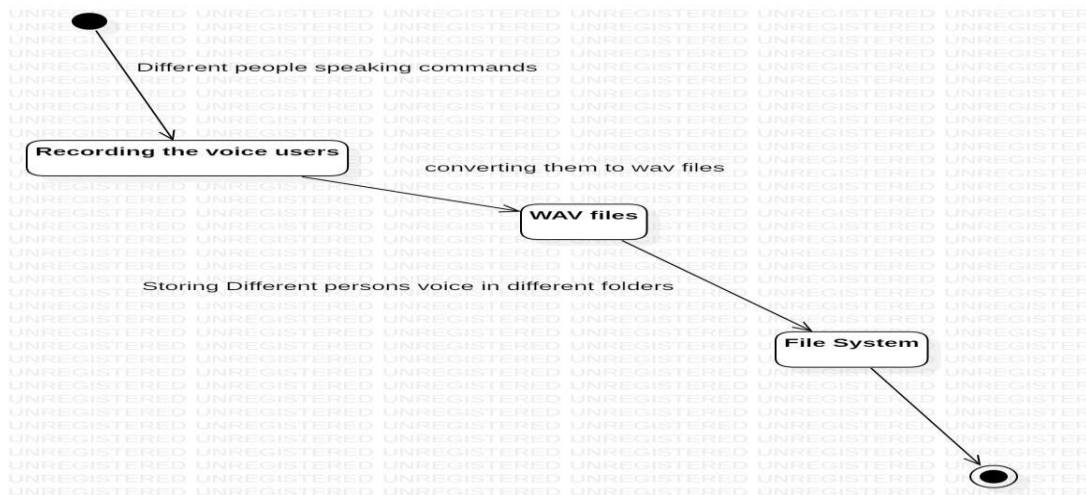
Different people speaking commands

Recording the voice users

converting them to wav files

WAV files

Storing Different persons voice in different folders

File System

UNREGISTERED UNREGISTERED UNREGISTERED UNREGISTERED UNREGISTERED UNREGISTERED